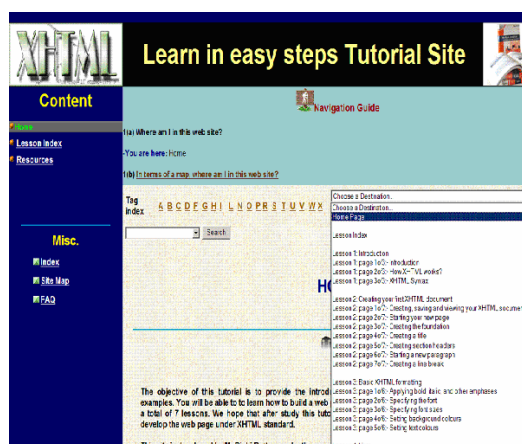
XHTML

Learn in easy steps Tutorial Site

Content

Home

Lesson Index

Resources

Misc.

Index

Site Map

FAQ

Navigation Guide

1(a) Where am I in this web site?

-You are here: Home

1(b) In terms of a map, where am I in this web site?

Tag index A B C D E F G H I L N O P R S T U V W X

Search

HO

The objective of this tutorial is to provide the introd examples. You will be able to to learn how to build a web a total of 7 lessons. We hope that after study this tuto develop the web page under XHTML standard.

Choose a Destination...

Choose a Destination...

Home Page

Lesson Index

Lesson 1: Introduction

Lesson 1: page 1of3:- introduction

Lesson 1: page 2of3:- How XHTML works?

Lesson 1: page 3of3:- XHTML Syntax

Lesson 2: Creating your first XHTML document

Lesson 2: page 1of7:- Creating, saving and viewing your XHTML documen

Lesson 2: page 2of7:- Starting your new page

Lesson 2: page 3of7:- Creating the foundation

Lesson 2: page 4of7:- Creating a title

Lesson 2: page 5of7:- Creating section headers

Lesson 2: page 6of7:- Starting a new paragraph

Lesson 2: page 7of7:- Creating a line break

Lesson 3: Basic XHTML formatting

Lesson 3: page 1of6:- Applying bold, italic and other emphases

Lesson 3: page 2of6:- Specifying the font

Lesson 3: page 3of6:- Specifying font sizes

Lesson 3: page 4of6:- Setting background colours

Lesson 3: page 5of6:- Setting text colours